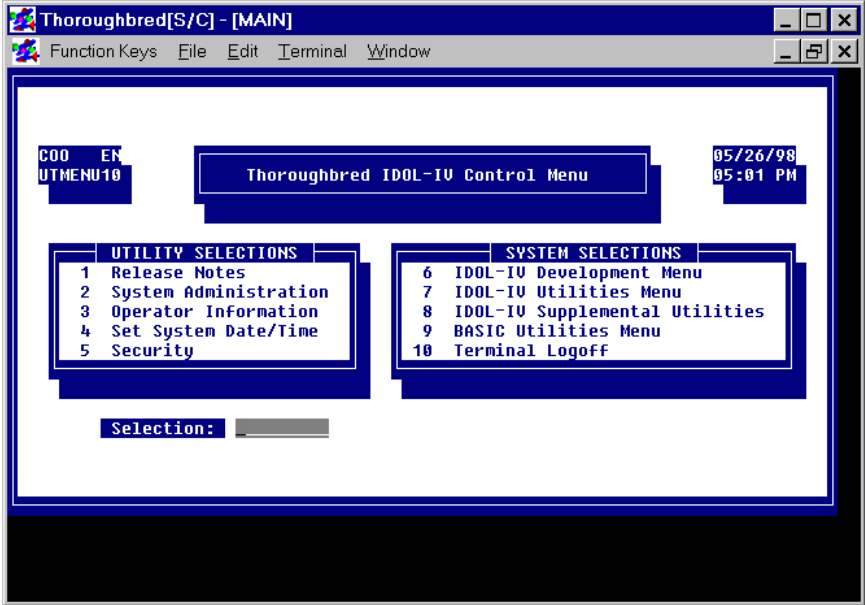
Thoroughbred[S/C] - [MAIN]

Function Keys File Edit Terminal Window

COO EN
UTMENU10

Thoroughbred IDOL-IV Control Menu

05/26/98
05:01 PM

UTILITY SELECTIONS
1 Release Notes
2 System Administration
3 Operator Information
4 Set System Date/Time
5 Security

SYSTEM SELECTIONS
6 IDOL-IV Development Menu
7 IDOL-IV Utilities Menu
8 IDOL-IV Supplemental Utilities
9 BASIC Utilities Menu
10 Terminal Logoff

Selection: _